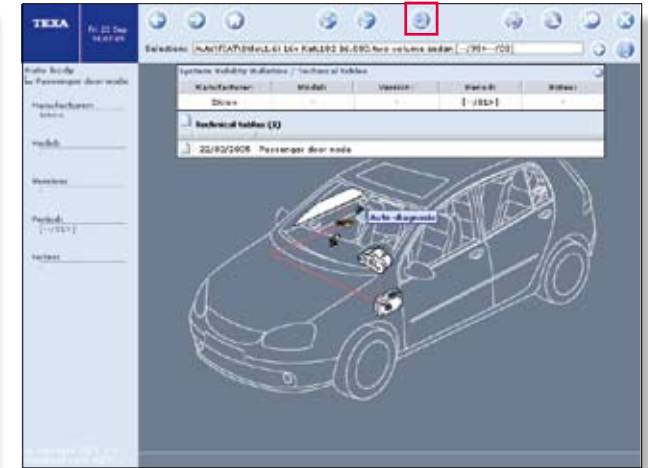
TEXA

Fr 21 Sep

Selection: AUW/FIAT/Stilo/1.6 16v Rat/192 56.000/two volume sedan [---/99>---/03]

Auto Body

Passenger door node

Manufacturer:

Model:

Version:

Period:

[---/01>]

Notes:

System Validity Bulletins / Technical tables

| Manufacturer | Model | Version | Period | Notes |
|---|---|---|---|---|
| Citroen | - | - | [---/01>] | - |

Technical tables (1)

22/02/2005 Passenger door node

Auto diagnosis